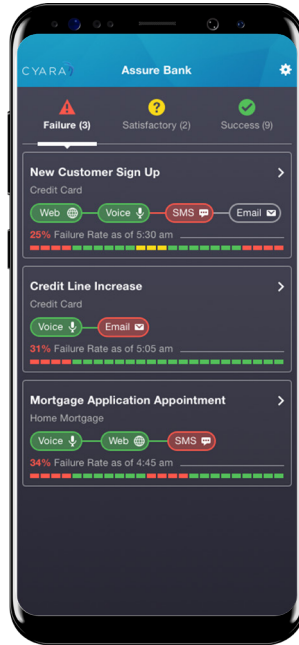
CYARA Assure Bank

Failure (3) Satisfactory (2) Success (9)

New Customer Sign Up
Credit Card
Web Voice SMS Email
25% Failure Rate as of 5:30 am

Credit Line Increase
Credit Card
Voice Email
31% Failure Rate as of 5:05 am

Mortgage Application Appointment
Home Mortgage
Voice Web SMS
34% Failure Rate as of 4:45 am